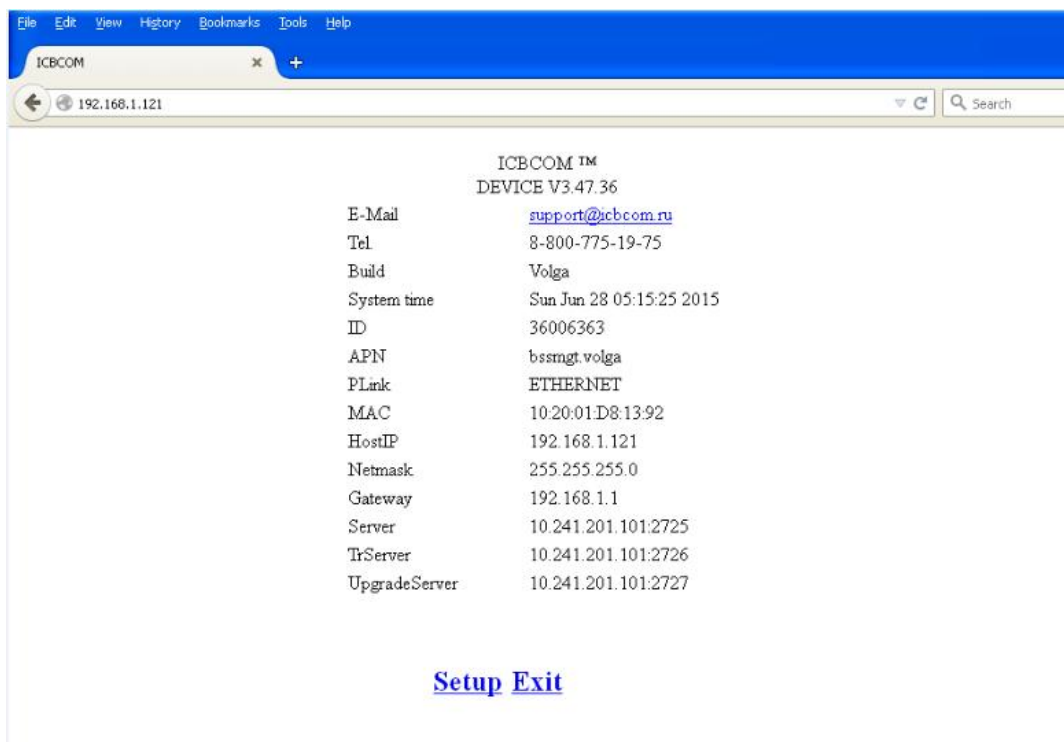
File Edit View History Bookmarks Tools Help

ICBCOM ×  +

192.168.1.121

Search

ICBCOM ™
DEVICE V3.47.36

| | |
|---|---|
| E-Mail | support@icbcom.ru |
| Tel. | 8-800-775-19-75 |
| Build | Volga |
| System time | Sun Jun 28 05:15:25 2015 |
| ID | 36006363 |
| APN | bssmgt.volga |
| PLink | ETHERNET |
| MAC | 10:20:01:D8:13:92 |
| HostIP | 192.168.1.121 |
| Netmask | 255.255.255.0 |
| Gateway | 192.168.1.1 |
| Server | 10.241.201.101:2725 |
| TrServer | 10.241.201.101:2726 |
| UpgradeServer | 10.241.201.101:2727 |

Setup Exit